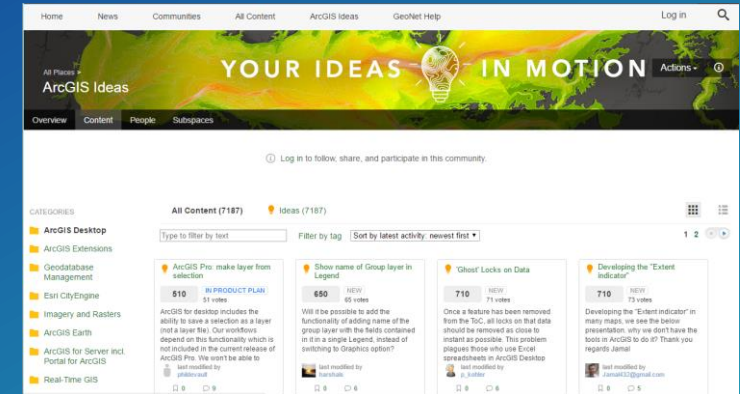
Home News Communities All Content ArcGIS Ideas GeoNet Help Log in

All Places >
ArcGIS Ideas

YOUR IDEAS IN MOTION

Actions

Overview Content People Subspaces

Log in to follow, share, and participate in this community.

CATEGORIES

ArcGIS Desktop
ArcGIS Extensions
Geodatabase Management
Esri CityEngine
Imagery and Rasters
ArcGIS Earth
ArcGIS for Server incl. Portal for ArcGIS
Real-Time GIS

All Content (7187) Ideas (7187)

Type to filter by text

Filter by tag Sort by latest activity: newest first

1 2

ArcGIS Pro: make layer from selection
510 IN PRODUCT PLAN 51 votes
ArcGIS for desktop includes the ability to save a selection as a layer (not a layer file). Our workflows depend on this functionality which is not included in the current release of ArcGIS Pro. We won't be able to
last modified by philipwault
0 6

Show name of Group layer in Legend
650 NEW 65 votes
Will it be possible to add the functionality of adding name of the group layer with the fields contained in it in a single Legend, instead of switching to Graphics option?
last modified by harshak
0 6

'Ghost' Locks on Data
710 NEW 71 votes
Once a feature has been removed from the ToC, all locks on that data should be removed as close to instant as possible. This problem plagues those who use Excel spreadsheets in ArcGIS Desktop
last modified by p_kohler
0 6

Developing the "Extent indicator"
710 NEW 73 votes
Developing the "Extent indicator" in many maps, we see the below presentation. why we don't have the tools in ArcGIS to do it? Thank you regards Jamal
last modified by Jamal432@gmail.com
0 5